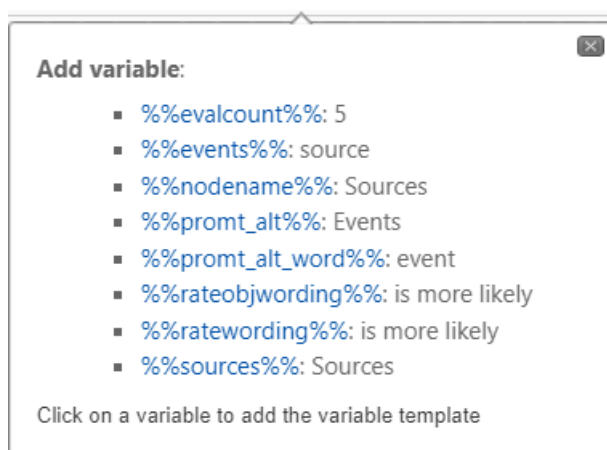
Add variable:

- %%evalcount%%: 5
- %%events%%: source
- %%nodename%%: Sources
- %%promt_alt%%: Events
- %%promt_alt_word%%: event
- %%rateobjwording%%: is more likely
- %%ratewording%%: is more likely
- %%sources%%: Sources

Click on a variable to add the variable template